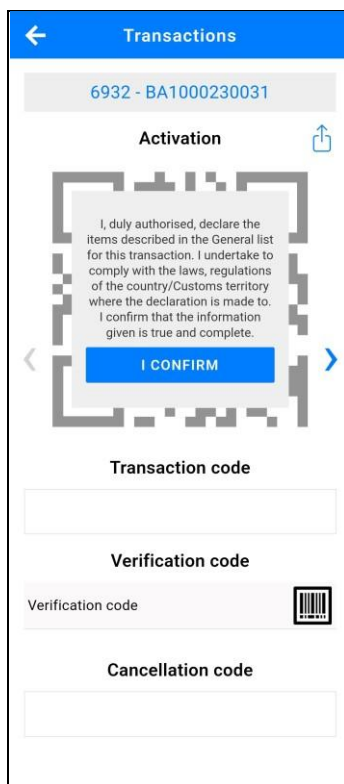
Transactions

6932 - BA1000230031

Activation

I, duly authorised, declare the items described in the General list for this transaction. I undertake to comply with the laws, regulations of the country/Customs territory where the declaration is made to. I confirm that the information given is true and complete.

I CONFIRM

Transaction code

Verification code

Verification code

Cancellation code